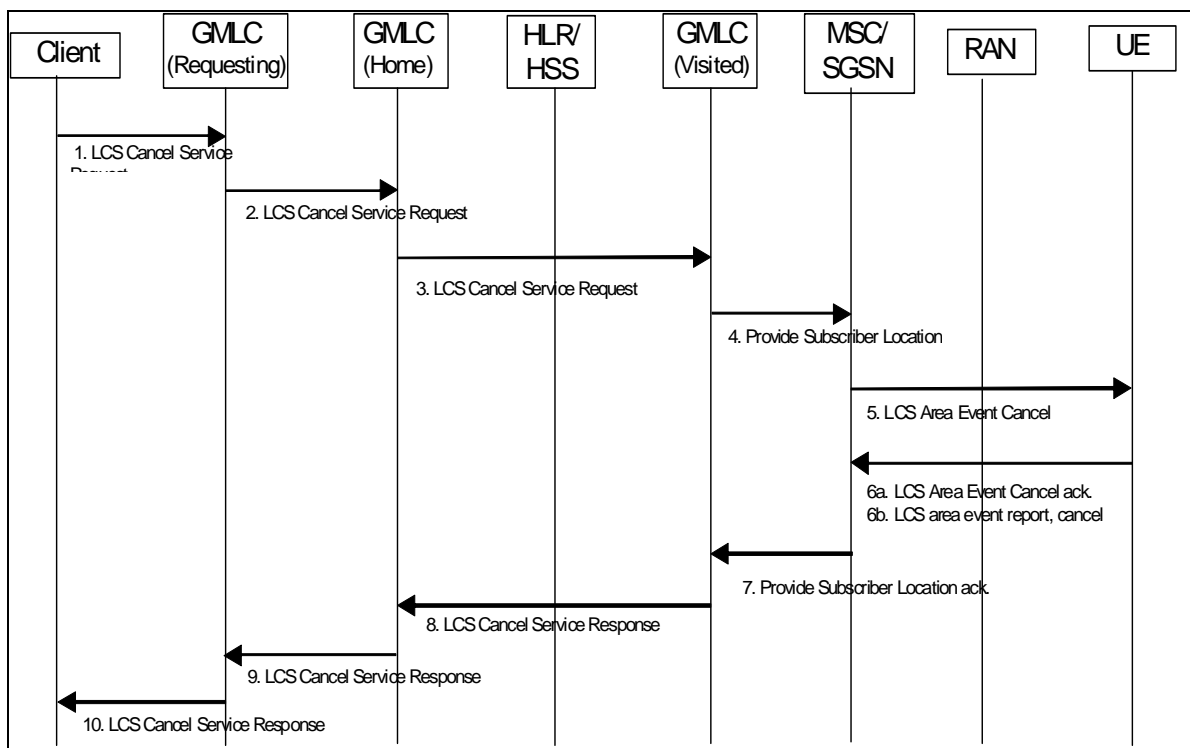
Client

GMLC (Requesting)

GMLC (Home)

HLR/ HSS

GMLC (Visited)

MSC/ SGSN

RAN

UE

1. LCS Cancel Service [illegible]

2. LCS Cancel Service Request

3. LCS Cancel Service Request

4. Provide Subscriber Location

5. LCS Area Event Cancel

6a. LCS Area Event Cancel ack.
6b. LCS area event report, cancel

7. Provide Subscriber Location ack.

8. LCS Cancel Service Response

9. LCS Cancel Service Response

10. LCS Cancel Service Response